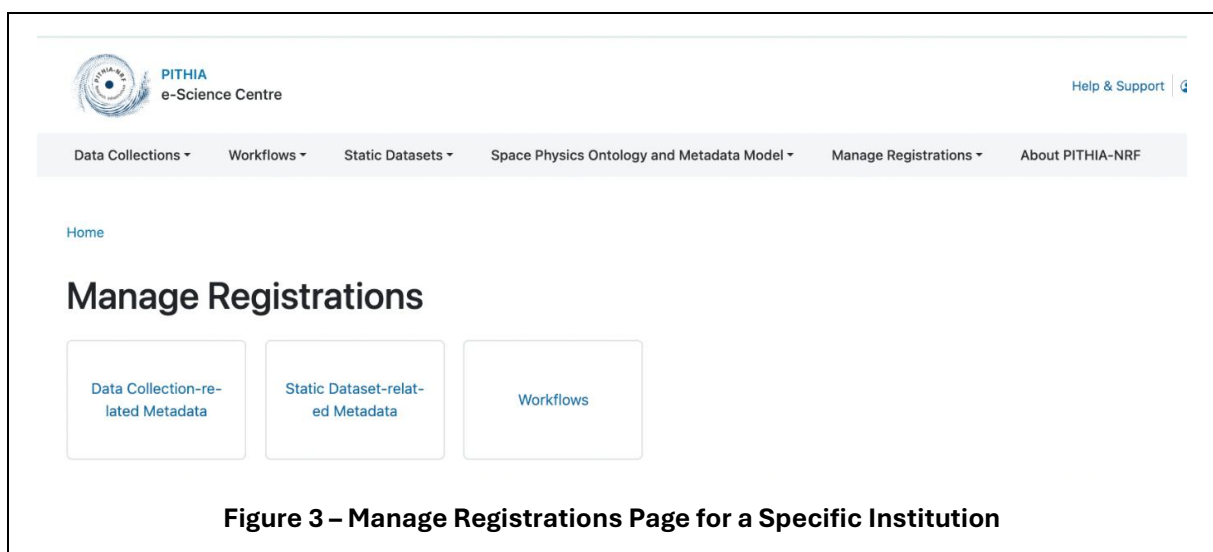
PITHIA-NRF

PITHIA
e-Science Centre

Help & Support

Data Collections ▾ Workflows ▾ Static Datasets ▾ Space Physics Ontology and Metadata Model ▾ Manage Registrations ▾ About PITHIA-NRF

Home

Manage Registrations

Data Collection-related Metadata

Static Dataset-related Metadata

Workflows

Figure 3 – Manage Registrations Page for a Specific Institution